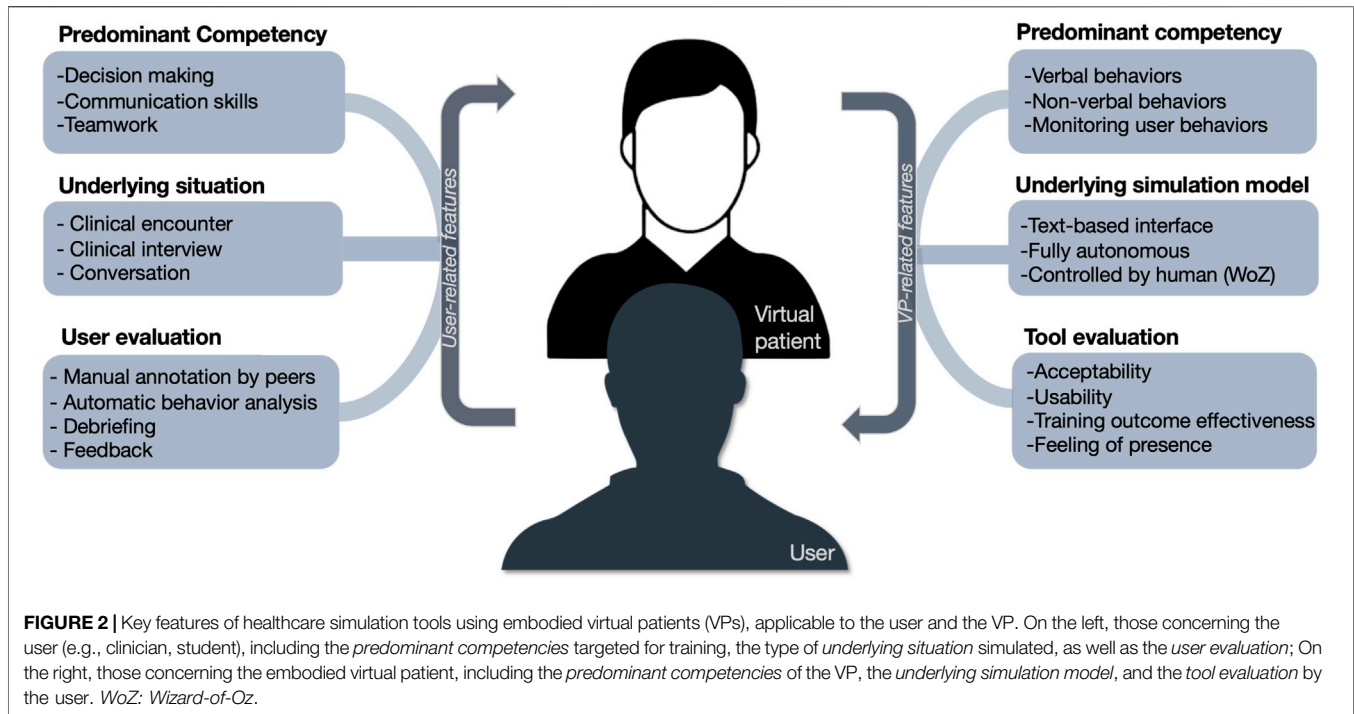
**Predominant Competency**
-Decision making
-Communication skills
-Teamwork

**Underlying situation**
- Clinical encounter
- Clinical interview
- Conversation

**User evaluation**
- Manual annotation by peers
- Automatic behavior analysis
- Debriefing
- Feedback

User-related features

Virtual patient

User

VP-related features

**Predominant competency**
-Verbal behaviors
-Non-verbal behaviors
-Monitoring user behaviors

**Underlying simulation model**
-Text-based interface
-Fully autonomous
-Controlled by human (WoZ)

**Tool evaluation**
-Acceptability
-Usability
-Training outcome effectiveness
-Feeling of presence

**FIGURE 2 |** Key features of healthcare simulation tools using embodied virtual patients (VPs), applicable to the user and the VP. On the left, those concerning the user (e.g., clinician, student), including the *predominant competencies* targeted for training, the type of *underlying situation* simulated, as well as the *user evaluation*; On the right, those concerning the embodied virtual patient, including the *predominant competencies* of the VP, the *underlying simulation model*, and the *tool evaluation* by the user. *WoZ: Wizard-of-Oz*.